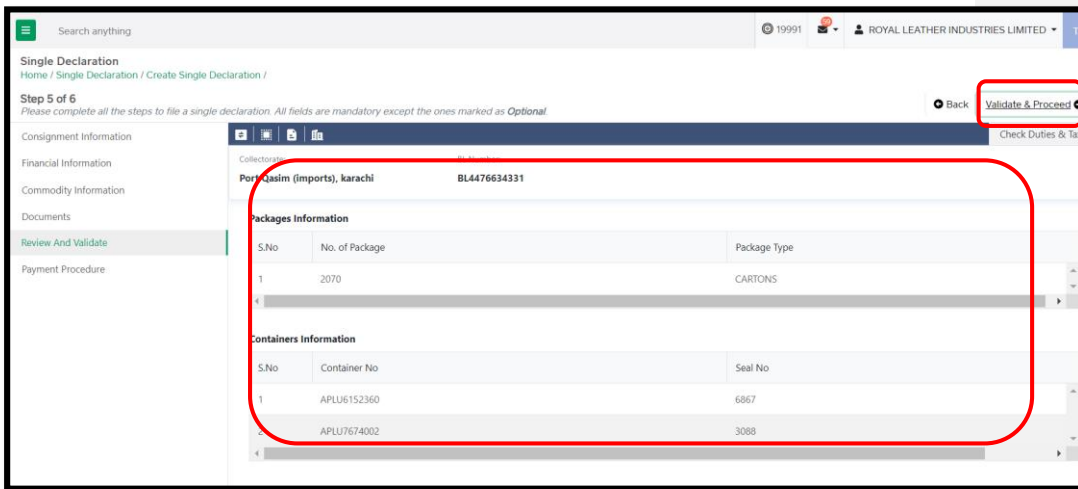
Search anything

19991

ROYAL LEATHER INDUSTRIES LIMITED

Single Declaration
Home / Single Declaration / Create Single Declaration /

Step 5 of 6
Please complete all the steps to file a single declaration. All fields are mandatory except the ones marked as Optional.

Back

Validate & Proceed

Check Duties & Ta

Consignment Information

Financial Information

Commodity Information

Documents

Review And Validate

Payment Procedure

Collectorate
Port Qasim (imports), karachi

BL Number
BL4476634331

Packages Information

| S.No | No. of Package | Package Type |
|---|---|---|
| 1 | 2070 | CARTONS |

Containers Information

| S.No | Container No | Seal No |
|---|---|---|
| 1 | APLU6152360 | 6867 |
| 2 | APLU7674002 | 3088 |